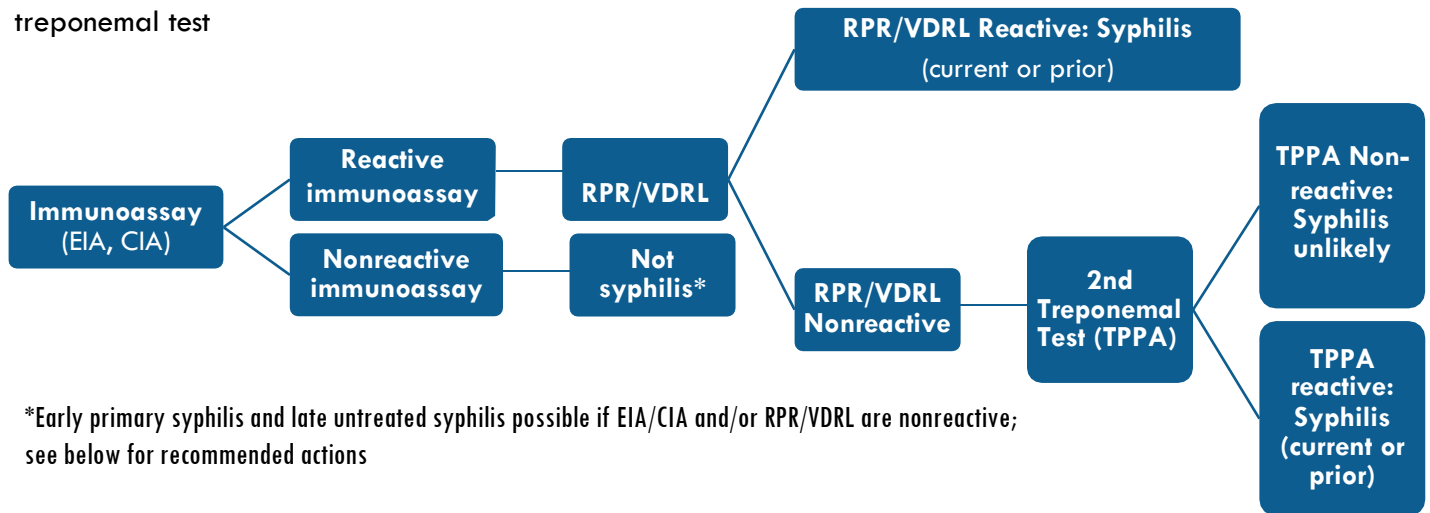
treponemal test

Immunoassay (EIA, CIA)

Reactive immunoassay

Nonreactive immunoassay

RPR/VDRL

Not syphilis*

RPR/VDRL Reactive: Syphilis (current or prior)

RPR/VDRL Nonreactive

2nd Treponemal Test (TPPA)

TPPA Non-reactive: Syphilis unlikely

TPPA reactive: Syphilis (current or prior)

*Early primary syphilis and late untreated syphilis possible if EIA/CIA and/or RPR/VDRL are nonreactive; see below for recommended actions